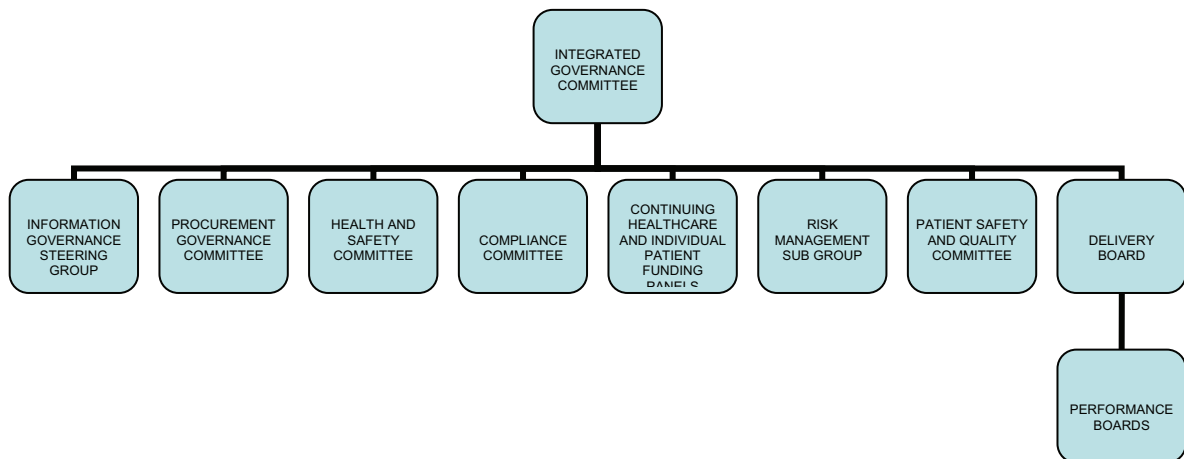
INTEGRATED GOVERNANCE COMMITTEE

INFORMATION GOVERNANCE STEERING GROUP

PROCUREMENT GOVERNANCE COMMITTEE

HEALTH AND SAFETY COMMITTEE

COMPLIANCE COMMITTEE

CONTINUING HEALTHCARE AND INDIVIDUAL PATIENT FUNDING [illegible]

RISK MANAGEMENT SUB GROUP

PATIENT SAFETY AND QUALITY COMMITTEE

DELIVERY BOARD

PERFORMANCE BOARDS